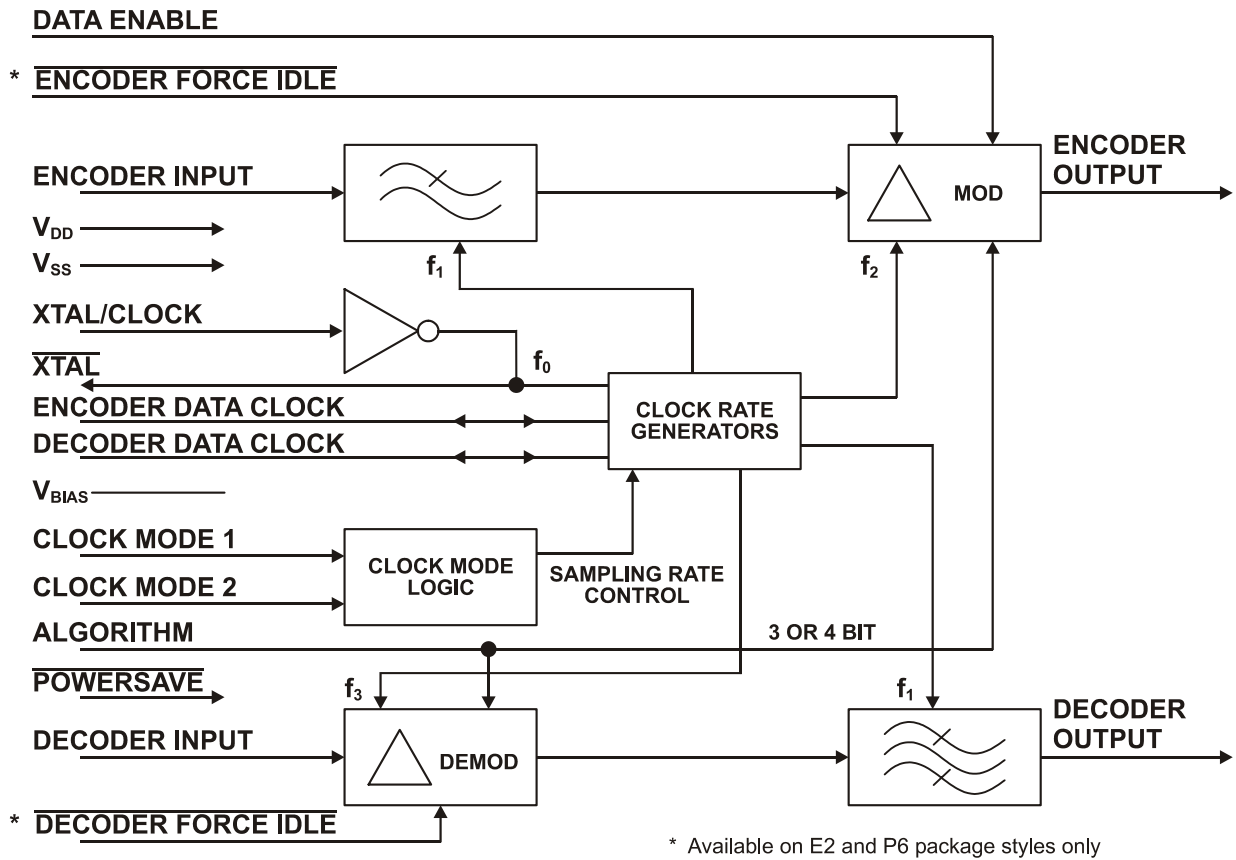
DATA ENABLE

* $\overline{\text{ENCODER FORCE IDLE}}$

ENCODER INPUT

$V_{DD}$

$V_{SS}$

XTAL/CLOCK

$\overline{\text{XTAL}}$

ENCODER DATA CLOCK

DECODER DATA CLOCK

$V_{BIAS}$

CLOCK MODE 1

CLOCK MODE 2

ALGORITHM

$\overline{\text{POWERSAVE}}$

DECODER INPUT

* $\overline{\text{DECODER FORCE IDLE}}$

$f_1$

$f_0$

$f_2$

MOD

ENCODER OUTPUT

CLOCK RATE GENERATORS

CLOCK MODE LOGIC

SAMPLING RATE CONTROL

3 OR 4 BIT

$f_3$

DEMOD

$f_1$

DECODER OUTPUT

* Available on E2 and P6 package styles only